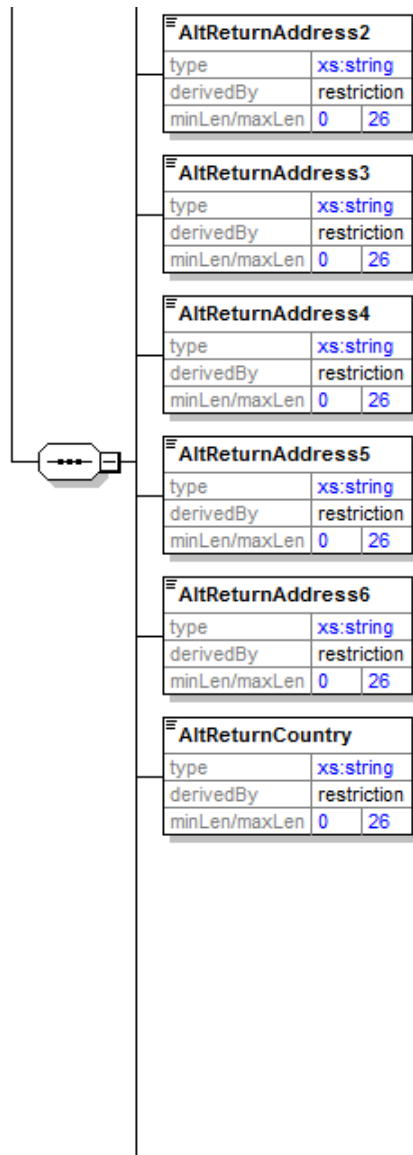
AltReturnAddress2

| type | xs:string | |
|---|---|---|
| derivedBy | restriction | |
| minLen/maxLen | 0 | 26 |

AltReturnAddress3

| type | xs:string | |
|---|---|---|
| derivedBy | restriction | |
| minLen/maxLen | 0 | 26 |

AltReturnAddress4

| type | xs:string | |
|---|---|---|
| derivedBy | restriction | |
| minLen/maxLen | 0 | 26 |

AltReturnAddress5

| type | xs:string | |
|---|---|---|
| derivedBy | restriction | |
| minLen/maxLen | 0 | 26 |

AltReturnAddress6

| type | xs:string | |
|---|---|---|
| derivedBy | restriction | |
| minLen/maxLen | 0 | 26 |

AltReturnCountry

| type | xs:string | |
|---|---|---|
| derivedBy | restriction | |
| minLen/maxLen | 0 | 26 |